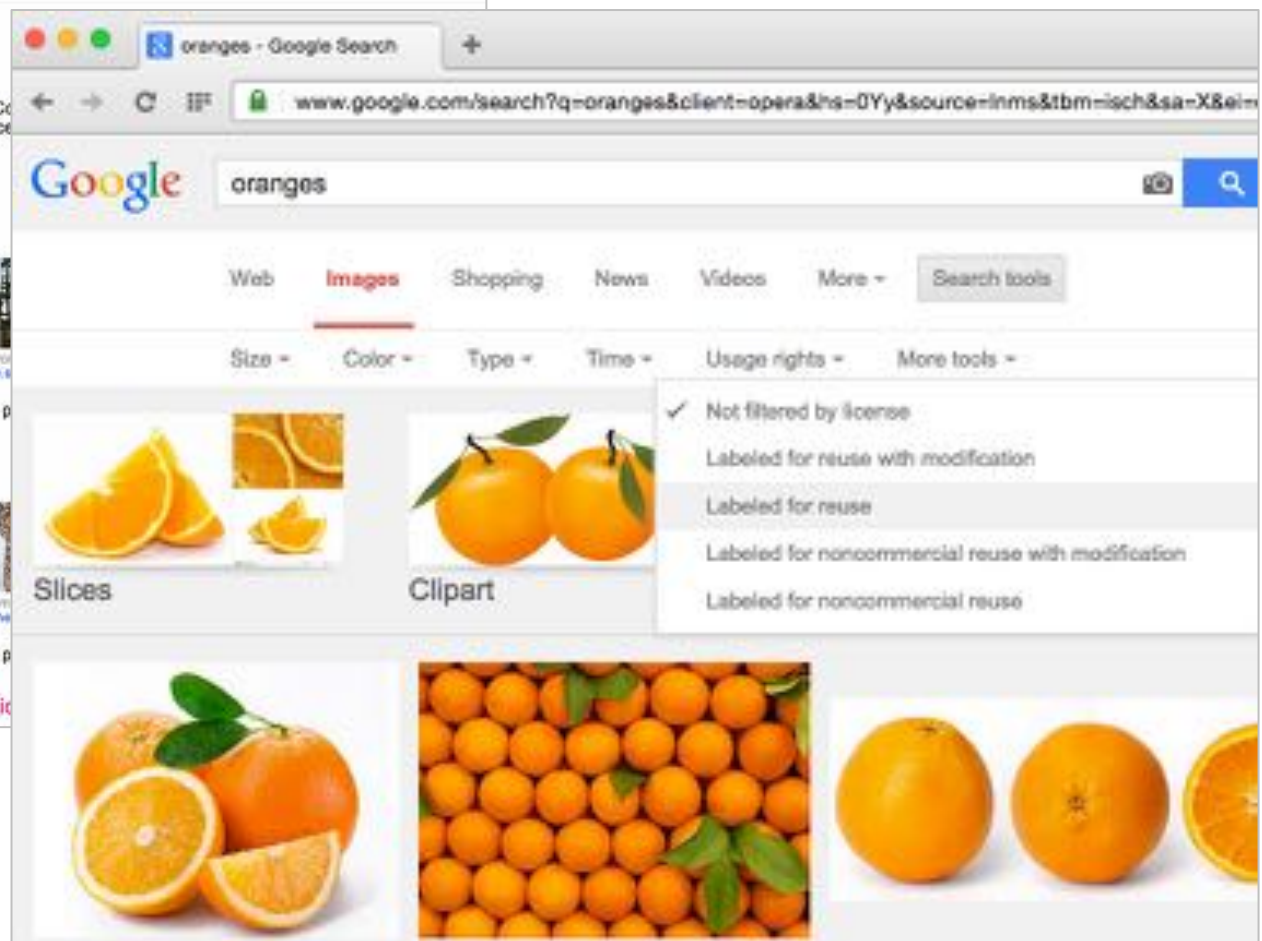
oranges - Google Search

www.google.com/search?q=oranges&client=opera&hs=0Yy&source=lnms&tbm=isch&sa=X&ei=

Google

oranges

Web Images Shopping News Videos More Search tools

Size Color Type Time Usage rights More tools

✓ Not filtered by license
Labeled for reuse with modification
Labeled for reuse
Labeled for noncommercial reuse with modification
Labeled for noncommercial reuse

Slices

Clipart